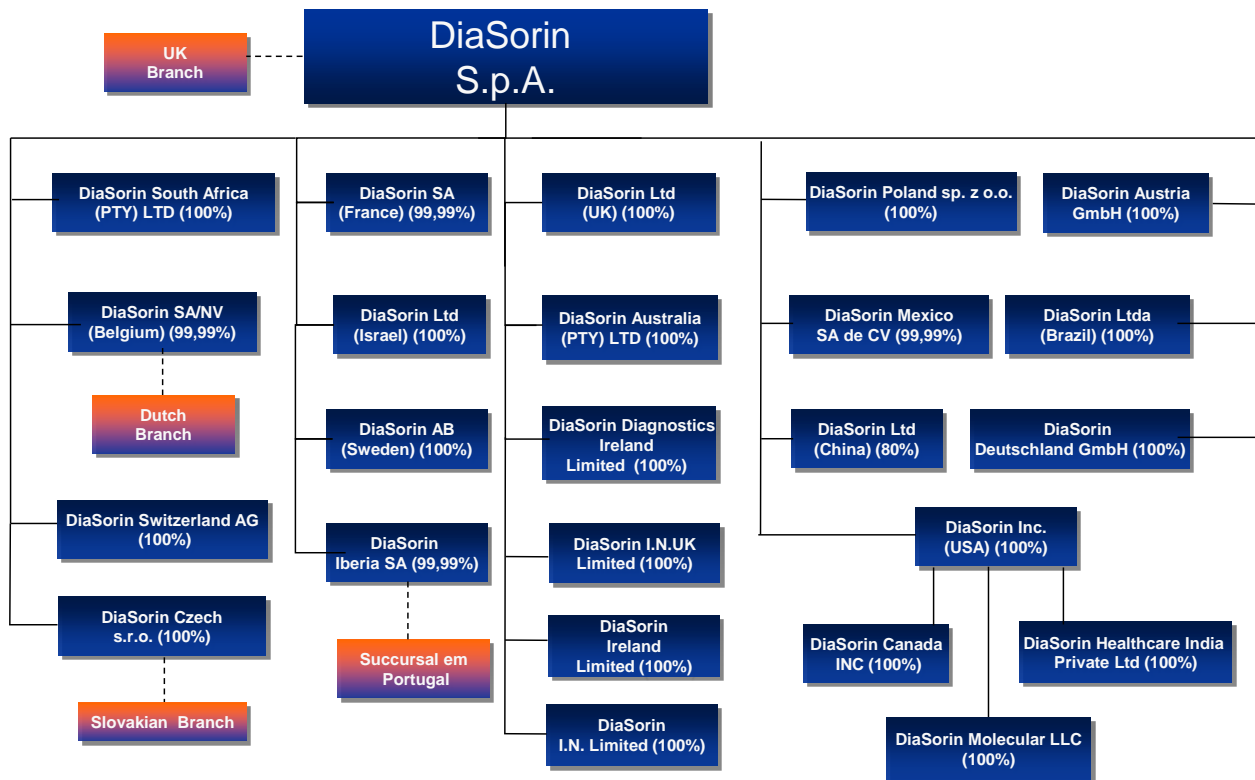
DiaSorin S.p.A.

UK Branch

DiaSorin South Africa (PTY) LTD (100%)

DiaSorin SA/NV (Belgium) (99,99%)

Dutch Branch

DiaSorin Switzerland AG (100%)

DiaSorin Czech s.r.o. (100%)

Slovakian Branch

DiaSorin SA (France) (99,99%)

DiaSorin Ltd (Israel) (100%)

DiaSorin AB (Sweden) (100%)

DiaSorin Iberia SA (99,99%)

Succursal em Portugal

DiaSorin Ltd (UK) (100%)

DiaSorin Australia (PTY) LTD (100%)

DiaSorin Diagnostics Ireland Limited (100%)

DiaSorin I.N.UK Limited (100%)

DiaSorin Ireland Limited (100%)

DiaSorin I.N. Limited (100%)

DiaSorin Poland sp. z o.o. (100%)

DiaSorin Austria GmbH (100%)

DiaSorin Mexico SA de CV (99,99%)

DiaSorin Ltda (Brazil) (100%)

DiaSorin Ltd (China) (80%)

DiaSorin Deutschland GmbH (100%)

DiaSorin Inc. (USA) (100%)

DiaSorin Canada INC (100%)

DiaSorin Healthcare India Private Ltd (100%)

DiaSorin Molecular LLC (100%)